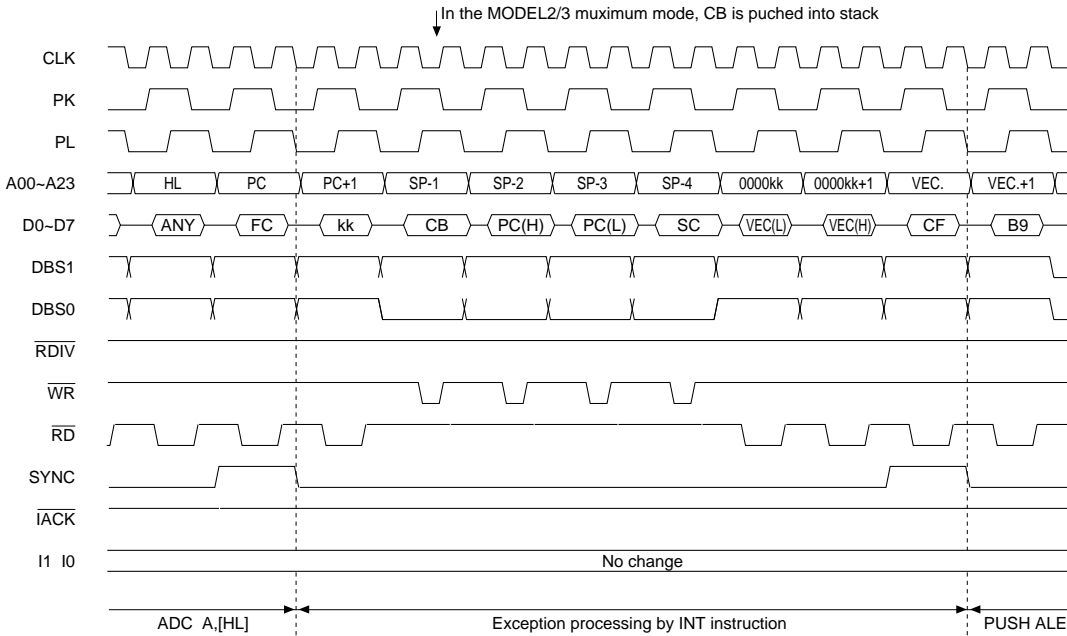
In the MODEL2/3 muximum mode, CB is puched into stack

CLK

PK

PL

A00~A23 HL PC PC+1 SP-1 SP-2 SP-3 SP-4 0000kk 0000kk+1 VEC. VEC.+1

D0~D7 ANY FC kk CB PC(H) PC(L) SC VEC(L) VEC(H) CF B9

DBS1

DBS0

$\overline{RDIV}$

$\overline{WR}$

$\overline{RD}$

SYNC

$\overline{IACK}$

I1 I0 No change

ADC A,[HL] Exception processing by INT instruction PUSH ALE